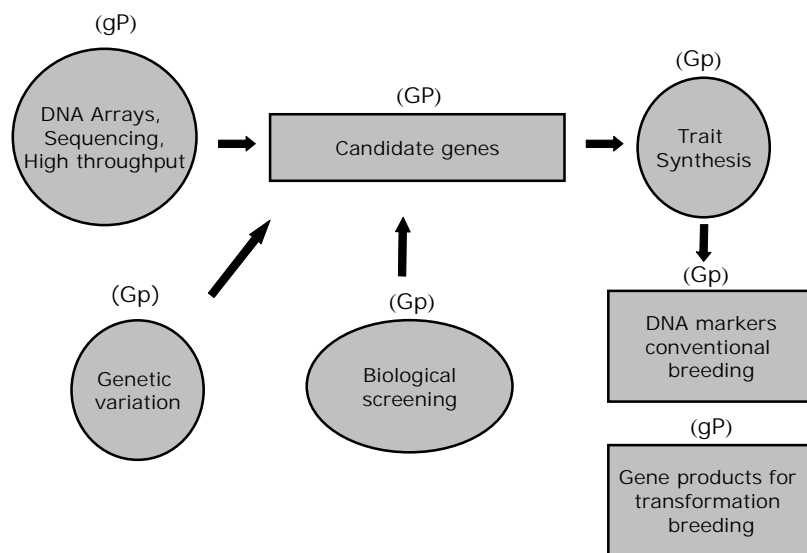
(gP)

DNA Arrays, Sequencing, High throughput

(GP)

Candidate genes

(Gp)

Trait Synthesis

(Gp)

Genetic variation

(Gp)

Biological screening

(Gp)

DNA markers conventional breeding

(gP)

Gene products for transformation breeding